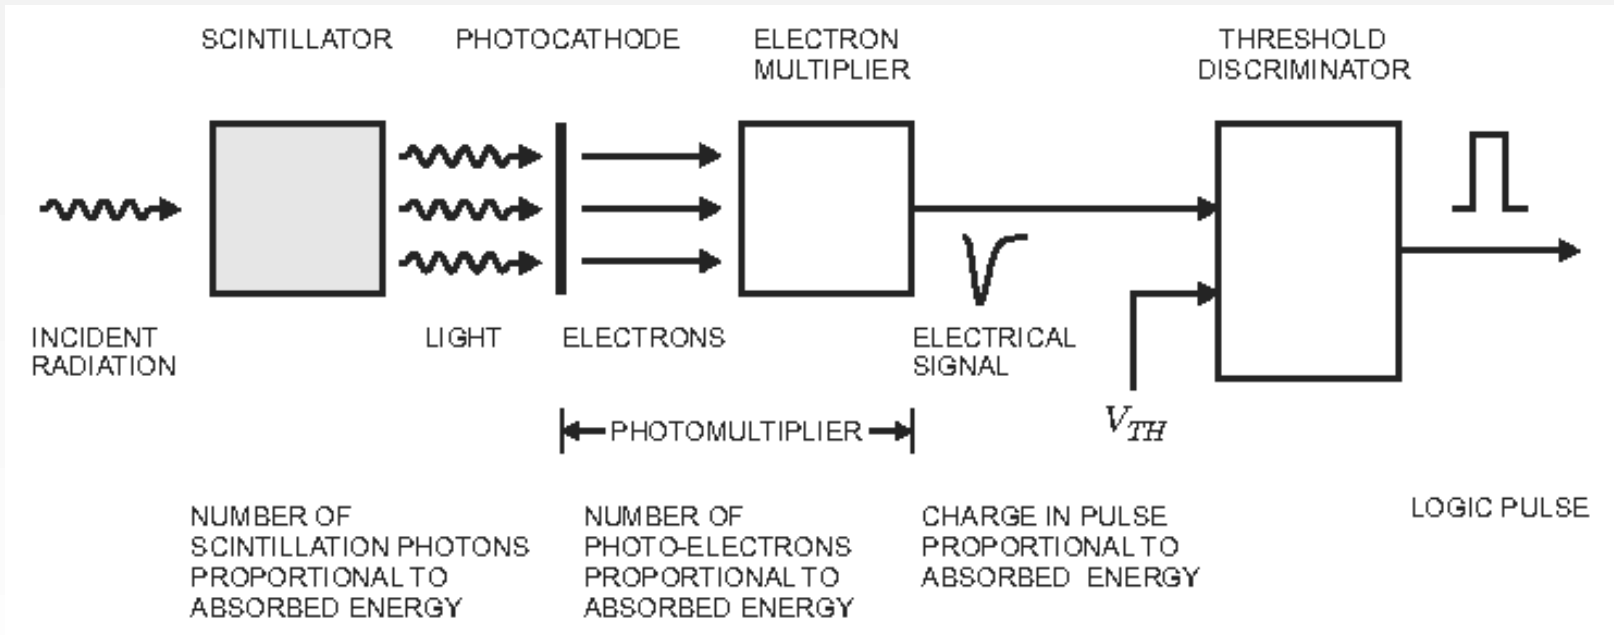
SCINTILLATOR

PHOTOCATHODE

ELECTRON MULTIPLIER

THRESHOLD DISCRIMINATOR

INCIDENT RADIATION

LIGHT

ELECTRONS

ELECTRICAL SIGNAL

PHOTOMULTIPLIER

$V_{TH}$

NUMBER OF SCINTILLATION PHOTONS PROPORTIONAL TO ABSORBED ENERGY

NUMBER OF PHOTO-ELECTRONS PROPORTIONAL TO ABSORBED ENERGY

CHARGE IN PULSE PROPORTIONAL TO ABSORBED ENERGY

LOGIC PULSE